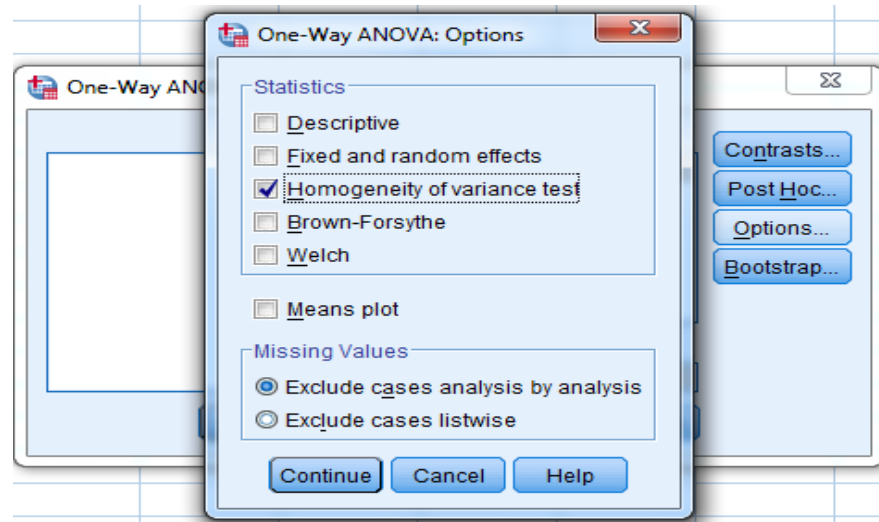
One-Way ANOVA: Options

One-Way ANO

Statistics
Descriptive
Fixed and random effects
Homogeneity of variance test
Brown-Forsythe
Welch

Means plot

Missing Values
Exclude cases analysis by analysis
Exclude cases listwise

Continue
Cancel
Help

Contrasts...
Post Hoc...
Options...
Bootstrap...